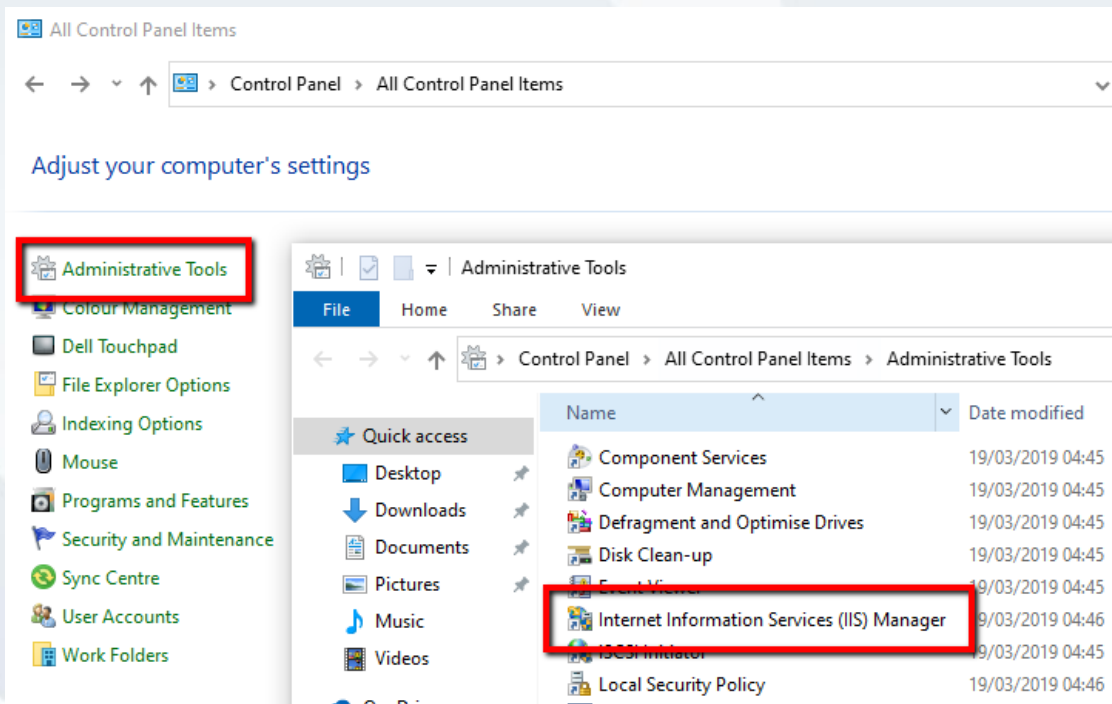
All Control Panel Items

Control Panel > All Control Panel Items

Adjust your computer's settings

Administrative Tools
Colour Management
Dell Touchpad
File Explorer Options
Indexing Options
Mouse
Programs and Features
Security and Maintenance
Sync Centre
User Accounts
Work Folders

Administrative Tools

File Home Share View

Control Panel > All Control Panel Items > Administrative Tools

Quick access
Desktop
Downloads
Documents
Pictures
Music
Videos

| Name | Date modified |
|---|---|
| Component Services | 19/03/2019 04:45 |
| Computer Management | 19/03/2019 04:45 |
| Defragment and Optimise Drives | 19/03/2019 04:45 |
| Disk Clean-up | 19/03/2019 04:45 |
| Event Viewer | 19/03/2019 04:45 |
| Internet Information Services (IIS) Manager | 19/03/2019 04:46 |
| iSCSI Initiator | 19/03/2019 04:45 |
| Local Security Policy | 19/03/2019 04:46 |